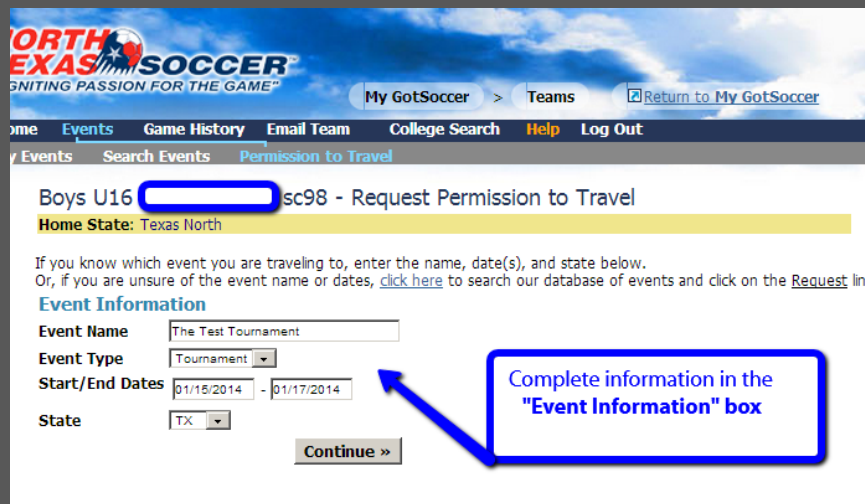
NORTH TEXAS SOCCER
IGNITING PASSION FOR THE GAME

My GotSoccer > Teams
Return to My GotSoccer

ome Events Game History Email Team College Search Help Log Out

y Events Search Events Permission to Travel

Boys U16 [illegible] sc98 - Request Permission to Travel

Home State: Texas North

If you know which event you are traveling to, enter the name, date(s), and state below.
Or, if you are unsure of the event name or dates, click here to search our database of events and click on the Request lin

Event Information

Event Name The Test Tournament
Event Type Tournament
Start/End Dates 01/15/2014 - 01/17/2014
State TX

Continue »

Complete information in the "Event Information" box